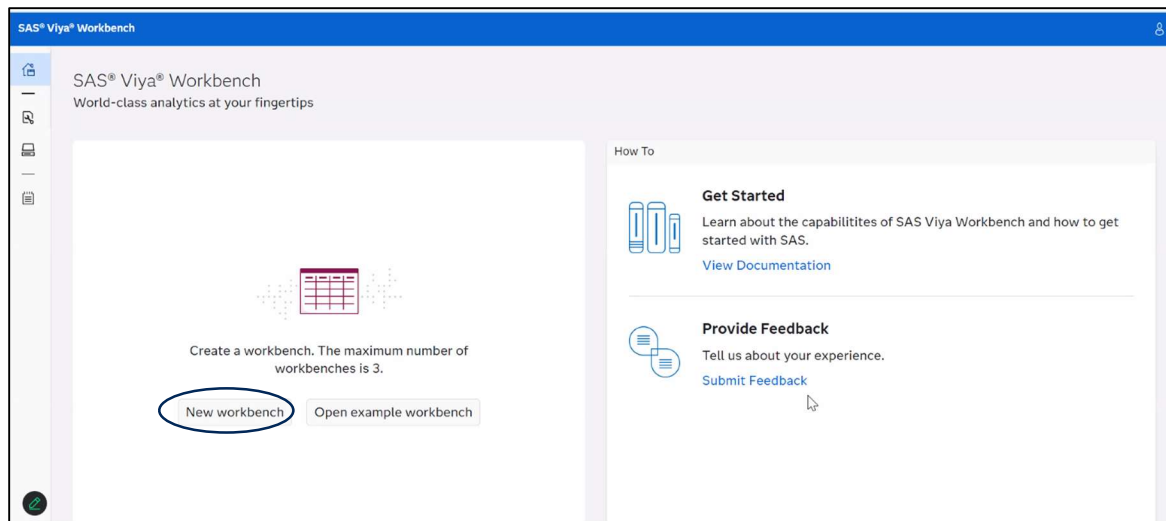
SAS® Viya® Workbench

SAS® Viya® Workbench
World-class analytics at your fingertips

Create a workbench. The maximum number of workbenches is 3.

New workbench
Open example workbench

How To

Get Started
Learn about the capabilitites of SAS Viya Workbench and how to get started with SAS.
View Documentation

Provide Feedback
Tell us about your experience.
Submit Feedback